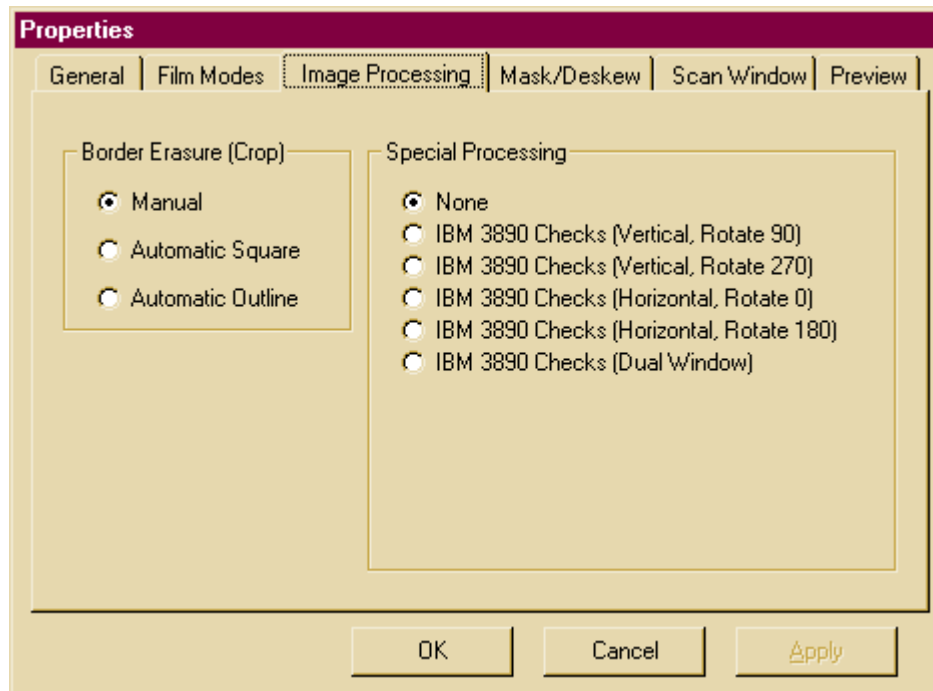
Properties

General | Film Modes | Image Processing | Mask/Deskew | Scan Window | Preview

Border Erasure (Crop)
Manual
Automatic Square
Automatic Outline

Special Processing
None
IBM 3890 Checks (Vertical, Rotate 90)
IBM 3890 Checks (Vertical, Rotate 270)
IBM 3890 Checks (Horizontal, Rotate 0)
IBM 3890 Checks (Horizontal, Rotate 180)
IBM 3890 Checks (Dual Window)

OK
Cancel
Apply